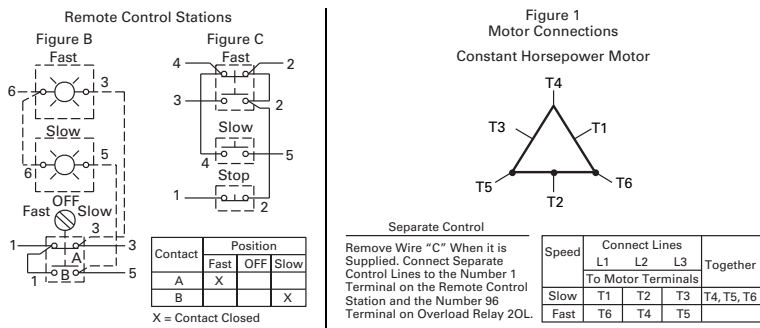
Remote Control Stations

Figure B

Fast

6 3

Slow

6 5

Fast OFF Slow

1 3 3

A

1 B 5

Figure C

4 Fast 2

3 2

Slow

4 5

Stop

1 2

| Contact | Position | | |
|---|---|---|---|
| | Fast | OFF | Slow |
| A | X | | |
| B | | | X |

X = Contact Closed

Figure 1
Motor Connections

Constant Horsepower Motor

T4

T3 T1

T5 T6

T2

Separate Control

Remove Wire "C" When it is Supplied. Connect Separate Control Lines to the Number 1 Terminal on the Remote Control Station and the Number 96 Terminal on Overload Relay 2OL.

| Speed | Connect Lines | | | Together |
|---|---|---|---|---|
| | L1 | L2 | L3 | |
| | To Motor Terminals | | | |
| Slow | T1 | T2 | T3 | T4, T5, T6 |
| Fast | T6 | T4 | T5 | |